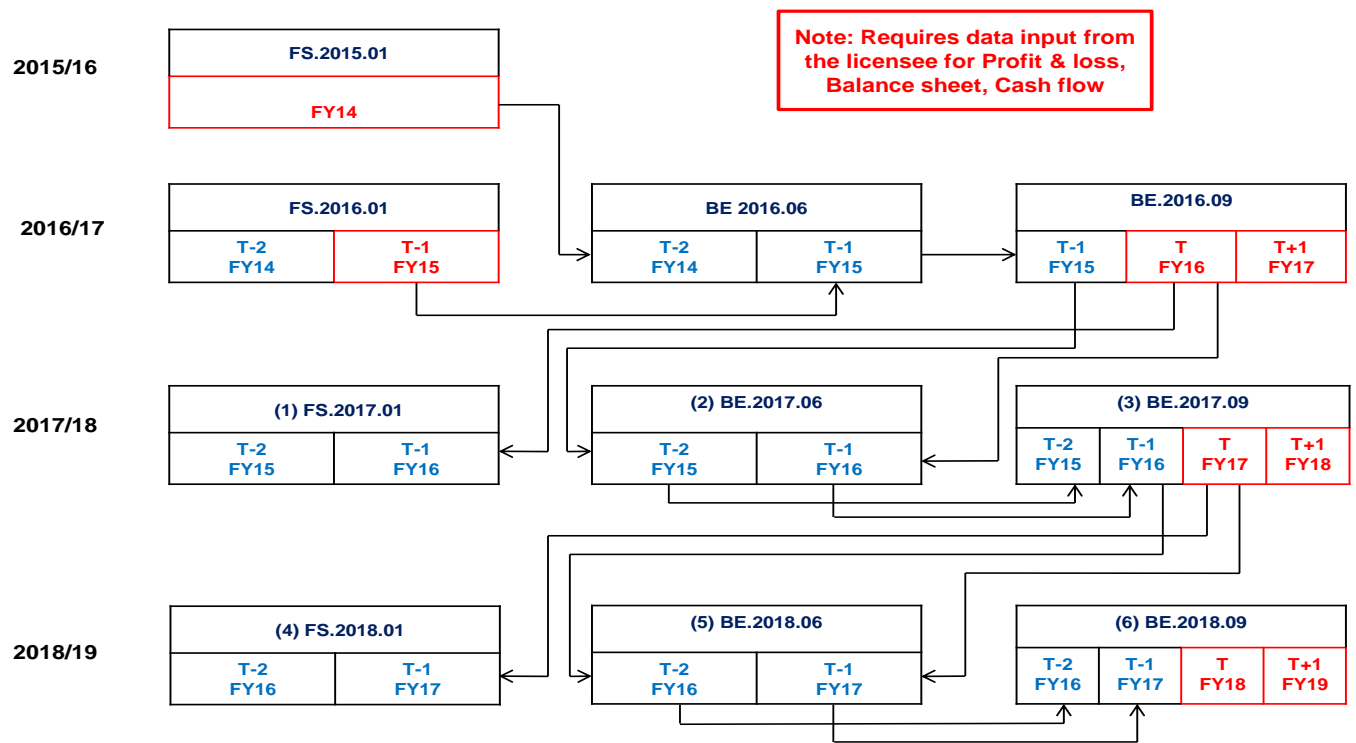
Note: Requires data input from the licensee for Profit & loss, Balance sheet, Cash flow

2015/16

FS.2015.01

FY14

2016/17

FS.2016.01

T-2
FY14

T-1
FY15

BE 2016.06

T-2
FY14

T-1
FY15

BE.2016.09

T-1
FY15

T
FY16

T+1
FY17

2017/18

(1) FS.2017.01

T-2
FY15

T-1
FY16

(2) BE.2017.06

T-2
FY15

T-1
FY16

(3) BE.2017.09

T-2
FY15

T-1
FY16

T
FY17

T+1
FY18

2018/19

(4) FS.2018.01

T-2
FY16

T-1
FY17

(5) BE.2018.06

T-2
FY16

T-1
FY17

(6) BE.2018.09

T-2
FY16

T-1
FY17

T
FY18

T+1
FY19